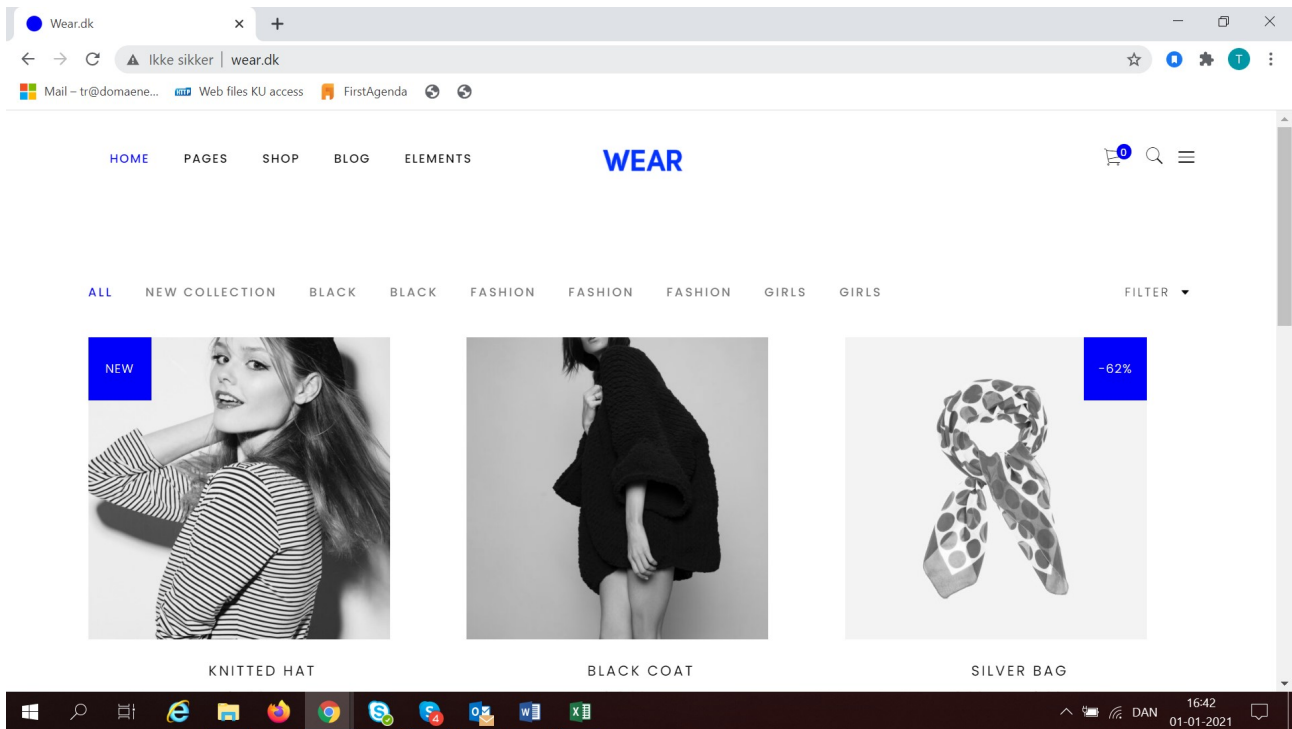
Wear.dk
Ikke sikker | wear.dk
Mail – tr@domaene... Web files KU access FirstAgenda

HOME PAGES SHOP BLOG ELEMENTS
WEAR
0

ALL NEW COLLECTION BLACK BLACK FASHION FASHION FASHION GIRLS GIRLS
FILTER

NEW
-62%

KNITTED HAT
BLACK COAT
SILVER BAG

4
DAN 16:42 01-01-2021